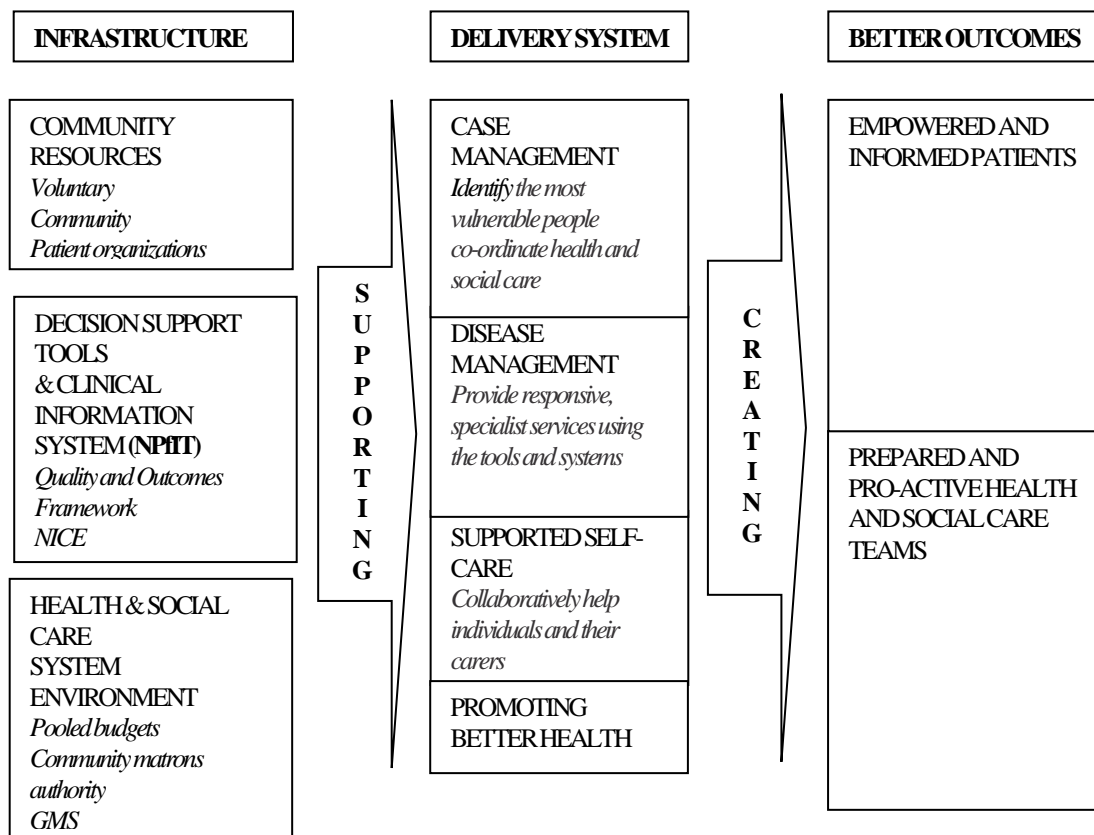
INFRASTRUCTURE

DELIVERY SYSTEM

BETTER OUTCOMES

COMMUNITY RESOURCES
*Voluntary*
*Community*
*Patient organizations*

DECISION SUPPORT TOOLS & CLINICAL INFORMATION SYSTEM (NPfIT)
*Quality and Outcomes Framework*
*NICE*

HEALTH & SOCIAL CARE SYSTEM ENVIRONMENT
*Pooled budgets*
*Community matrons authority*
*GMS*

SUPPORTING

CASE MANAGEMENT
*Identify the most vulnerable people co-ordinate health and social care*

DISEASE MANAGEMENT
*Provide responsive, specialist services using the tools and systems*

SUPPORTED SELF-CARE
*Collaboratively help individuals and their carers*

PROMOTING BETTER HEALTH

CREATING

EMPOWERED AND INFORMED PATIENTS

PREPARED AND PRO-ACTIVE HEALTH AND SOCIAL CARE TEAMS